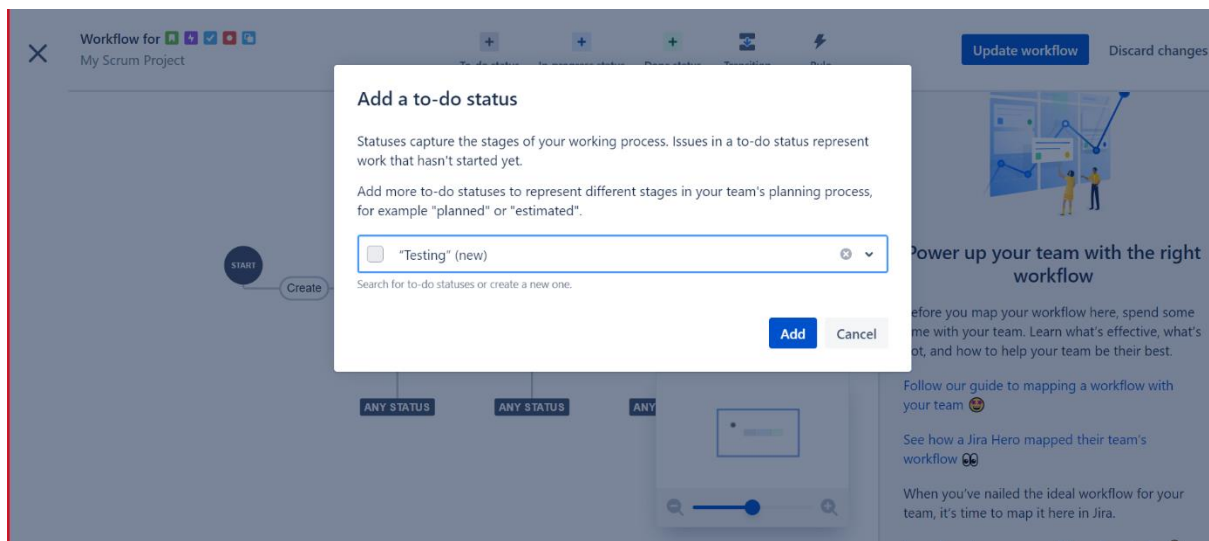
Workflow for
My Scrum Project

Update workflow
Discard changes

Add a to-do status

Statuses capture the stages of your working process. Issues in a to-do status represent work that hasn't started yet.

Add more to-do statuses to represent different stages in your team's planning process, for example "planned" or "estimated".

"Testing" (new)

Search for to-do statuses or create a new one.

Add
Cancel

START
Create

ANY STATUS
ANY STATUS
ANY

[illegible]ower up your team with the right workflow

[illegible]efore you map your workflow here, spend some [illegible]me with your team. Learn what's effective, what's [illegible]ot, and how to help your team be their best.

Follow our guide to mapping a workflow with your team 😃

See how a Jira Hero mapped their team's workflow 👀

When you've nailed the ideal workflow for your team, it's time to map it here in Jira.